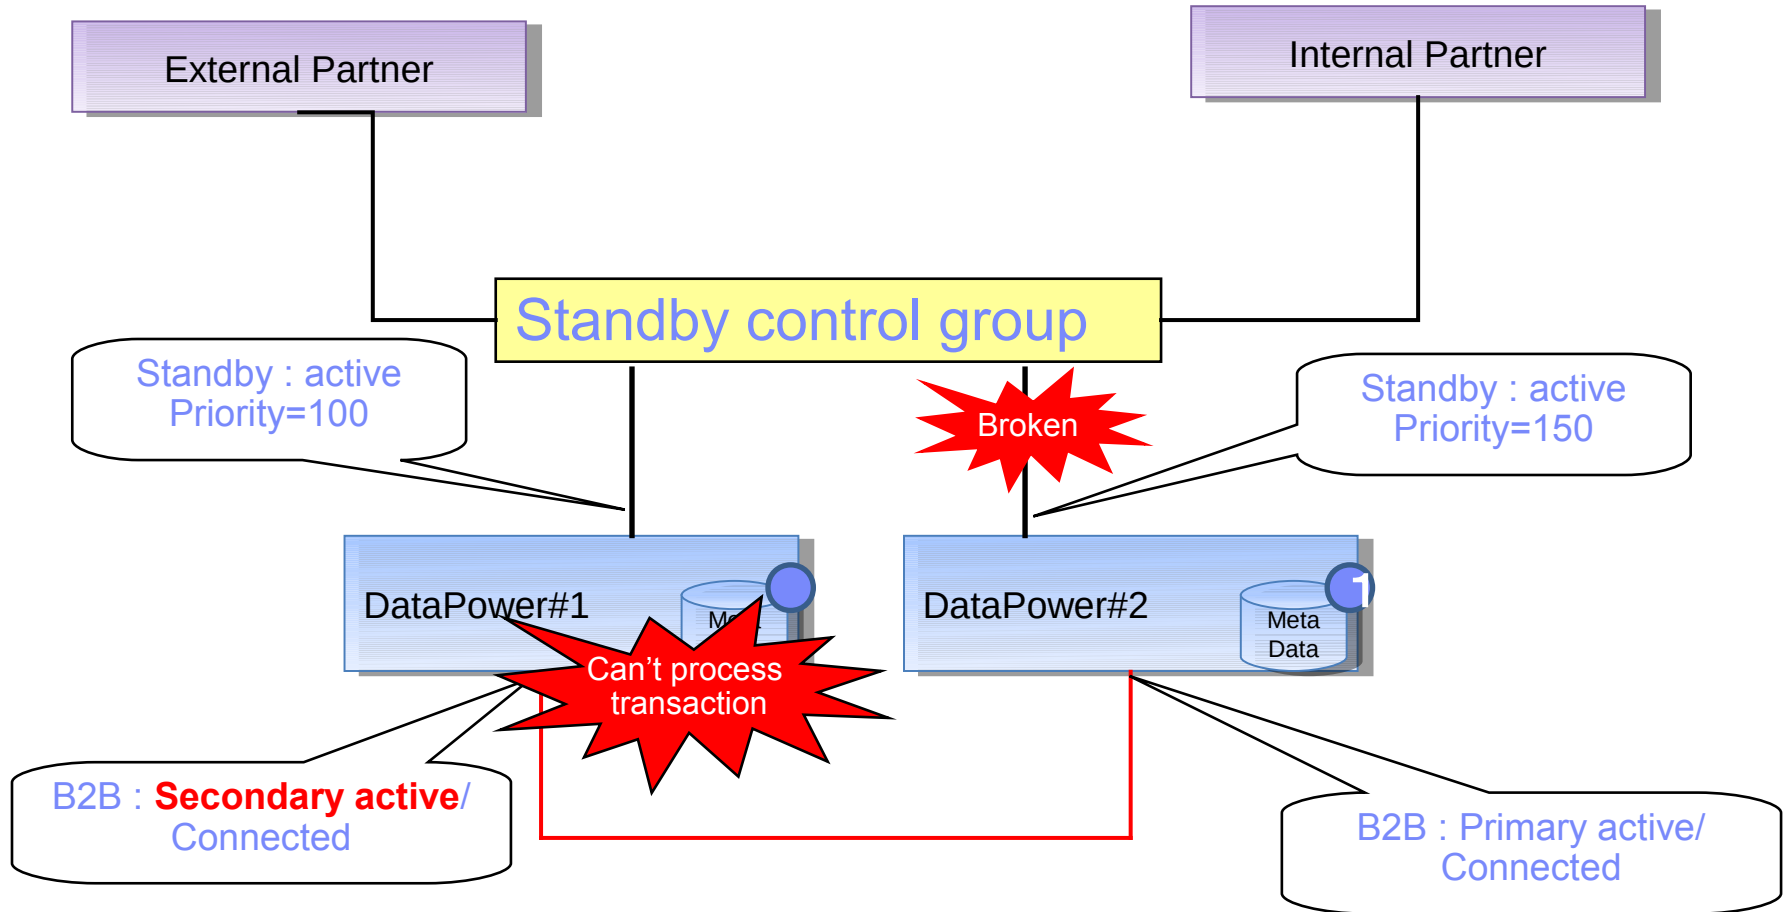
External Partner

Internal Partner

Standby control group

Standby : active
Priority=100

Broken

Standby : active
Priority=150

DataPower#1

Me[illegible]

Can't process transaction

DataPower#2

Meta Data

1

B2B : Secondary active/ Connected

B2B : Primary active/ Connected